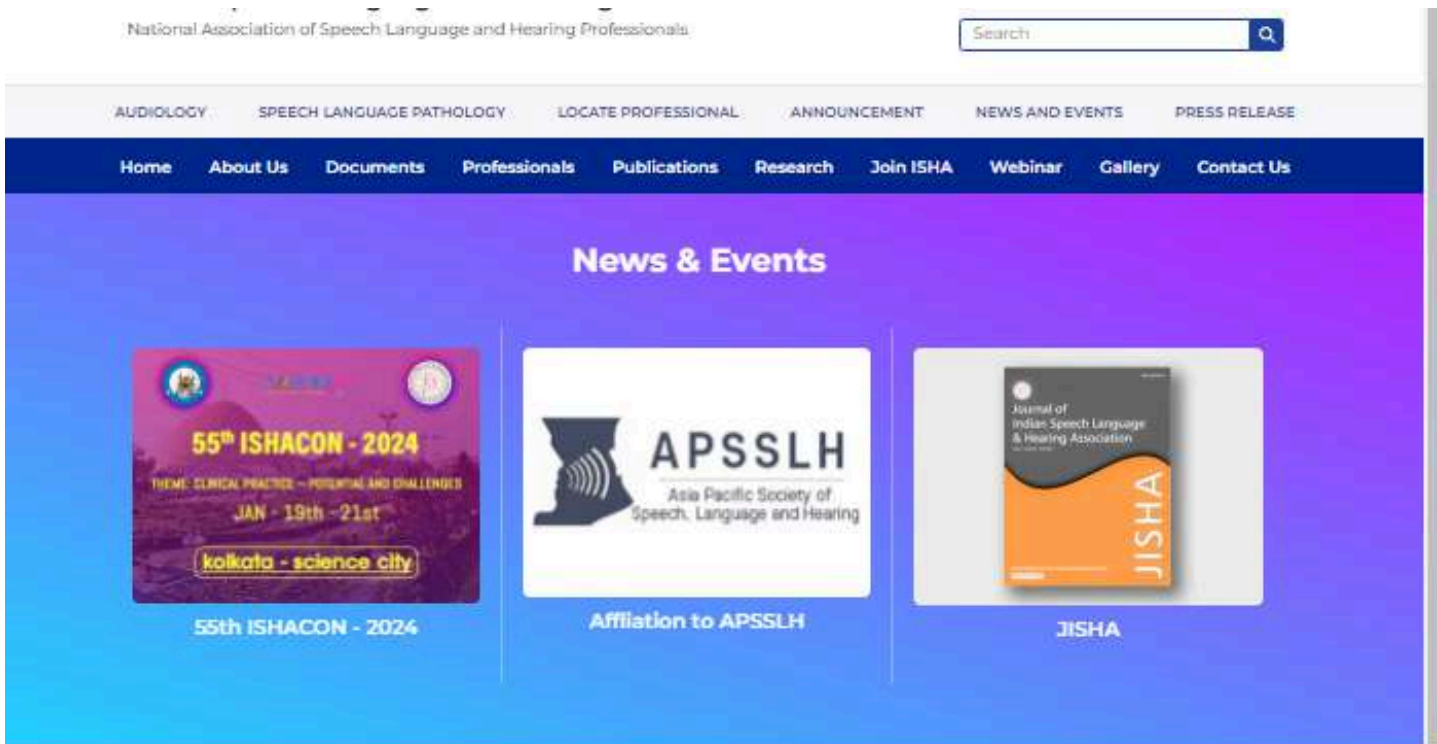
National Association of Speech Language and Hearing Professionals

Search

AUDIOLOGY SPEECH LANGUAGE PATHOLOGY LOCATE PROFESSIONAL ANNOUNCEMENT NEWS AND EVENTS PRESS RELEASE

Home About Us Documents Professionals Publications Research Join ISHA Webinar Gallery Contact Us

News & Events

55th ISHACON - 2024

THEME: CLINICAL PRACTICE – POTENTIAL AND CHALLENGES

JAN - 19th - 21st

kolkata - science city

55th ISHACON - 2024

APSSLH

Asia Pacific Society of Speech, Language and Hearing

Affliation to APSSLH

Journal of Indian Speech Language & Hearing Association

JISHA

JISHA